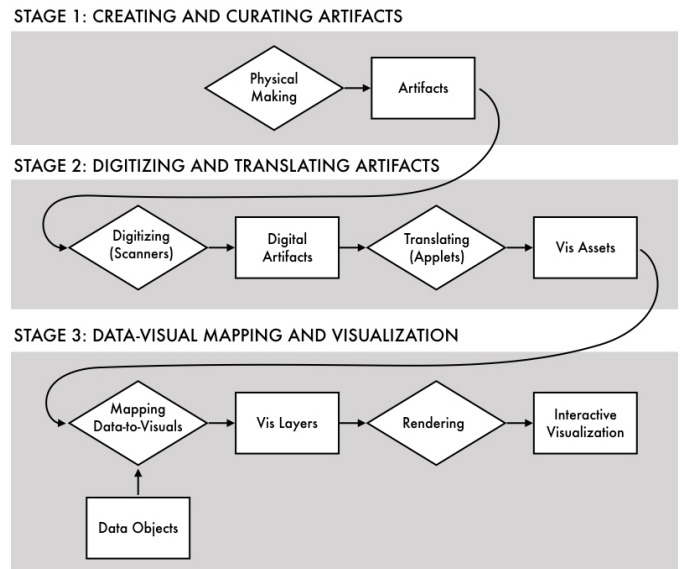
STAGE 1: CREATING AND CURATING ARTIFACTS

Physical Making

Artifacts

STAGE 2: DIGITIZING AND TRANSLATING ARTIFACTS

Digitizing (Scanners)

Digital Artifacts

Translating (Applets)

Vis Assets

STAGE 3: DATA-VISUAL MAPPING AND VISUALIZATION

Mapping Data-to-Visuals

Vis Layers

Rendering

Interactive Visualization

Data Objects